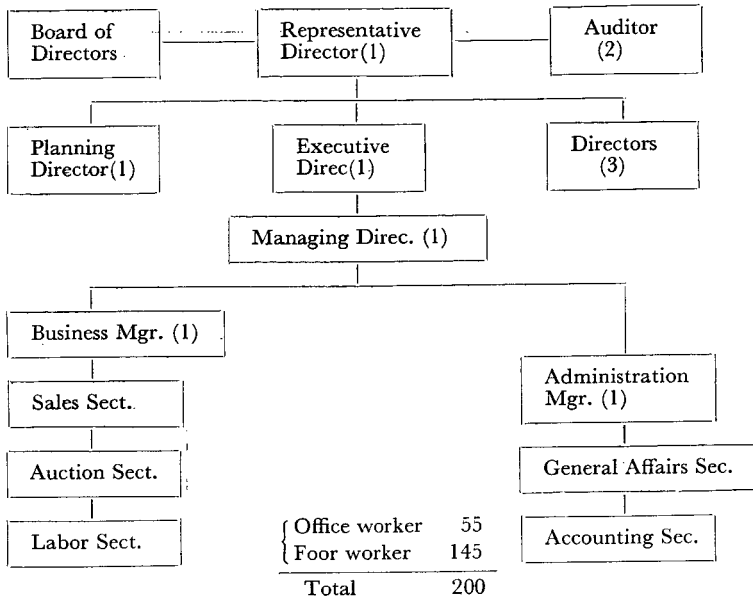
Board of Directors

Representative Director(1)

Auditor (2)

Planning Director(1)

Executive Direc(1)

Directors (3)

Managing Direc. (1)

Business Mgr. (1)

Sales Sect.

Auction Sect.

Labor Sect.

Administration Mgr. (1)

General Affairs Sec.

Accounting Sec.

| | |
|---|---|
| Office worker | 55 |
| Foor worker | 145 |
| Total | 200 |